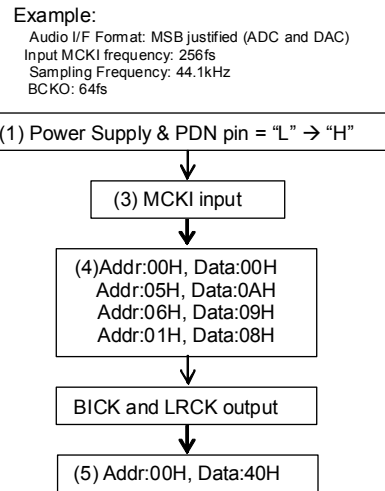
Example:
Audio I/F Format: MSB justified (ADC and DAC)
Input MCKI frequency: 256fs
Sampling Frequency: 44.1kHz
BCKO: 64fs

(1) Power Supply & PDN pin = “L” → “H”

(3) MCKI input

(4)Addr:00H, Data:00H
Addr:05H, Data:0AH
Addr:06H, Data:09H
Addr:01H, Data:08H

BICK and LRCK output

(5) Addr:00H, Data:40H